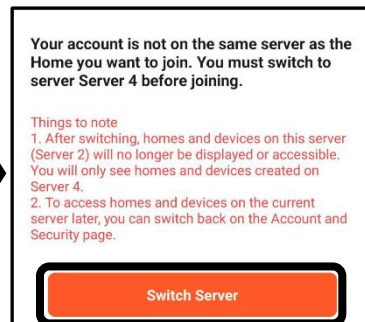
Your account is not on the same server as the Home you want to join. You must switch to server Server 4 before joining.

Things to note
1. After switching, homes and devices on this server (Server 2) will no longer be displayed or accessible. You will only see homes and devices created on Server 4.
2. To access homes and devices on the current server later, you can switch back on the Account and Security page.

Switch Server